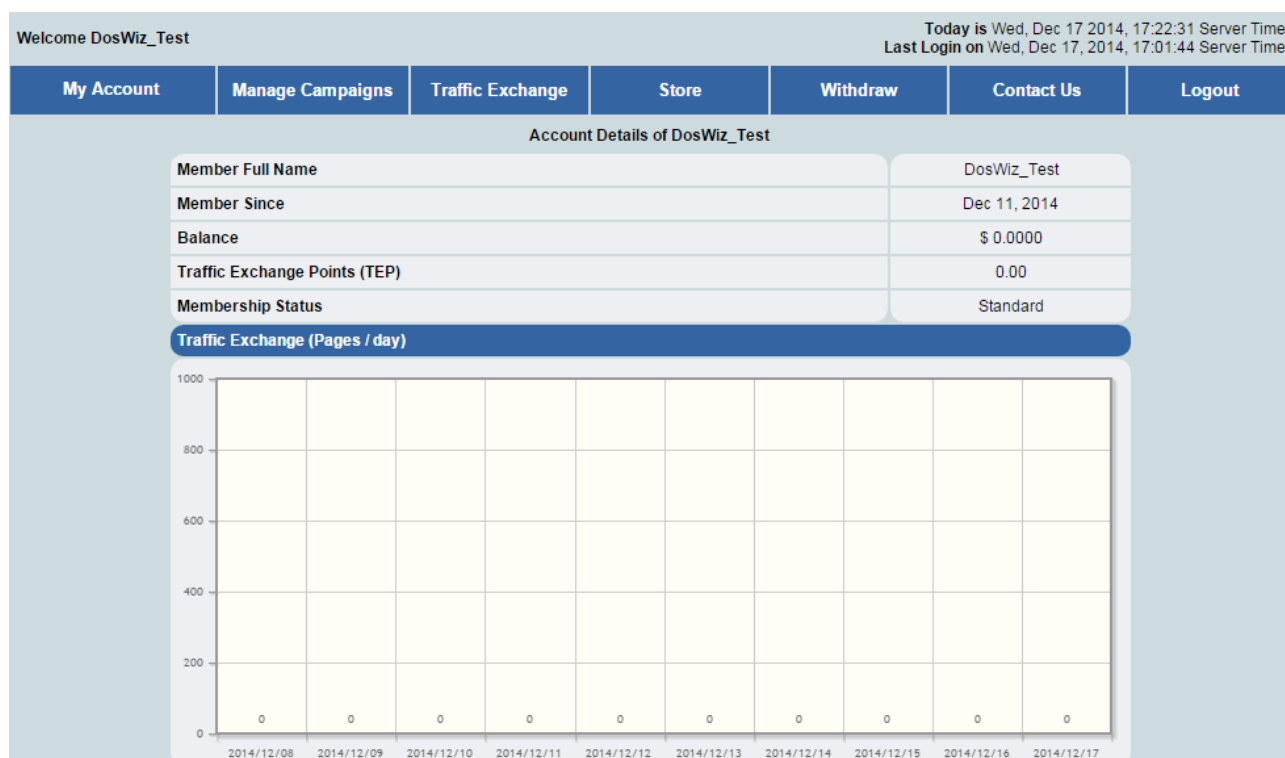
Welcome DosWiz_Test

Today is Wed, Dec 17 2014, 17:22:31 Server Time
Last Login on Wed, Dec 17, 2014, 17:01:44 Server Time

My Account | Manage Campaigns | Traffic Exchange | Store | Withdraw | Contact Us | Logout

Account Details of DosWiz_Test

| | |
|---|---|
| Member Full Name | DosWiz_Test |
| Member Since | Dec 11, 2014 |
| Balance | $ 0.0000 |
| Traffic Exchange Points (TEP) | 0.00 |
| Membership Status | Standard |

Traffic Exchange (Pages / day)

1000
800
600
400
200
0

0 0 0 0 0 0 0 0 0 0

2014/12/08 2014/12/09 2014/12/10 2014/12/11 2014/12/12 2014/12/13 2014/12/14 2014/12/15 2014/12/16 2014/12/17